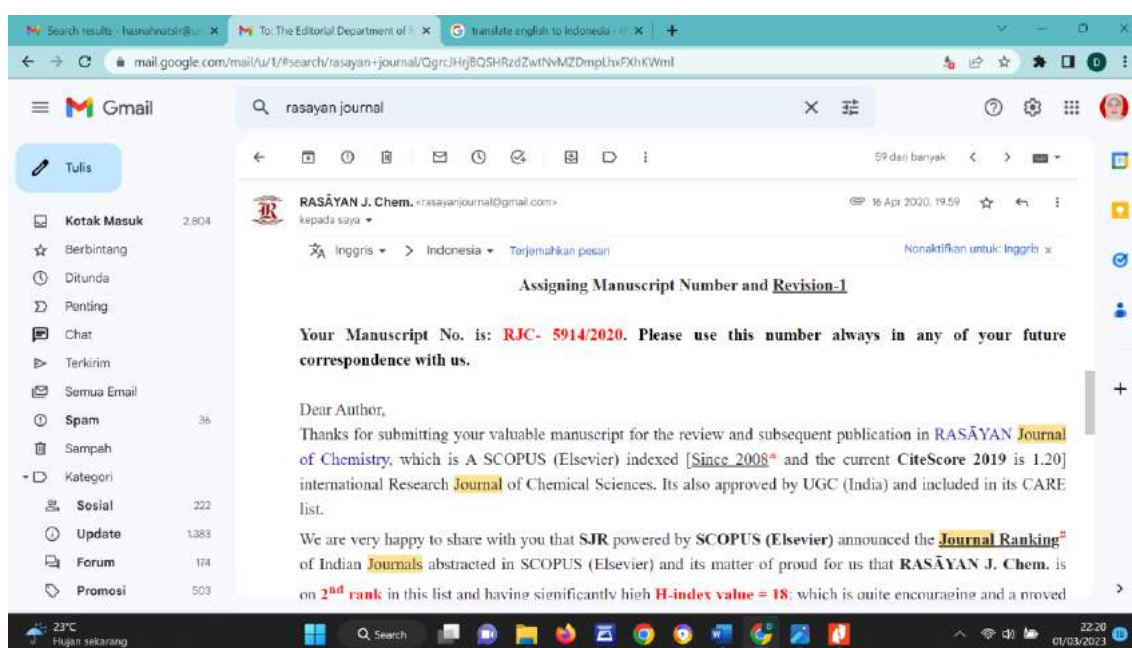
Search results - hasnahnatsir@u ×
To: The Editorial Department of ×
translate english to indonesia ×
mail.google.com/mail/u/1/#search/rasayan+journal/QgrcJHrjBQSHRzdZwtNvMZDmpLhxFXhKWml

Gmail
rasayan journal

Tulis
Kotak Masuk 2.804
Berbintang
Ditunda
Penting
Chat
Terkirim
Semua Email
Spam 36
Sampah
Kategori
Sosial 222
Update 1.383
Forum 174
Promosi 503

59 dari banyak

RASĀYAN J. Chem. <rasayanjournal@gmail.com>
kepada saya
16 Apr 2020, 19.59

Inggris > Indonesia Terjemahkan pesan
Nonaktifkan untuk: Inggris ×

Assigning Manuscript Number and Revision-1

Your Manuscript No. is: RJC- 5914/2020. Please use this number always in any of your future correspondence with us.

Dear Author,
Thanks for submitting your valuable manuscript for the review and subsequent publication in RASĀYAN Journal of Chemistry, which is A SCOPUS (Elsevier) indexed [Since 2008* and the current CiteScore 2019 is 1.20] international Research Journal of Chemical Sciences. Its also approved by UGC (India) and included in its CARE list.
We are very happy to share with you that SJR powered by SCOPUS (Elsevier) announced the Journal Ranking# of Indian Journals abstracted in SCOPUS (Elsevier) and its matter of proud for us that RASĀYAN J. Chem. is on 2$^{nd}$ rank in this list and having significantly high H-index value = 18; which is quite encouraging and a proved

23°C
Hujan sekarang
Search
22.20
01/03/2023